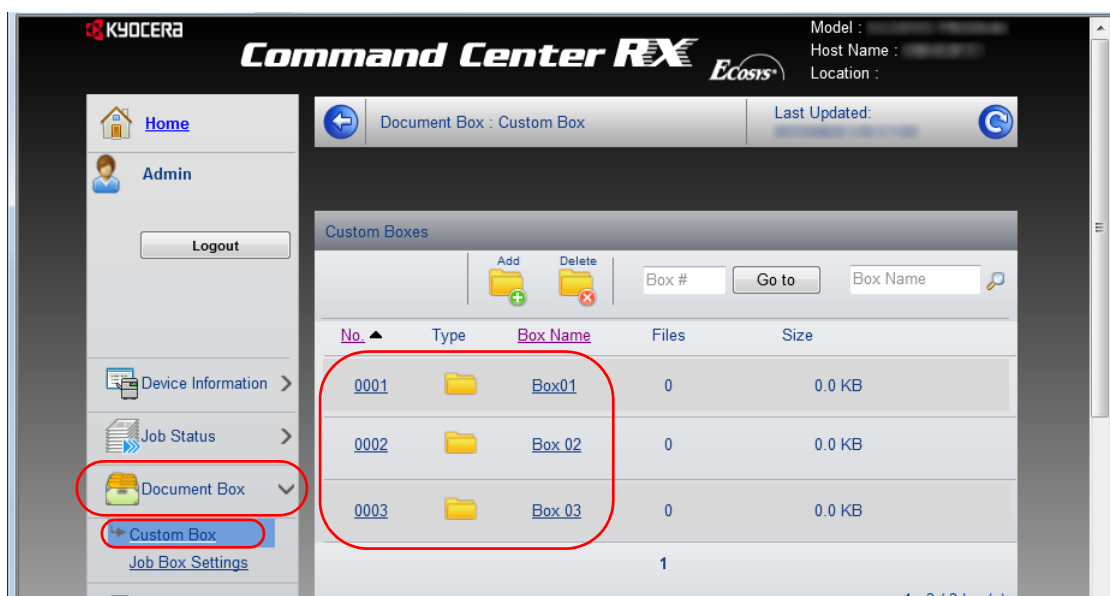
KYOCERA

Command Center RX

Ecosys

Model :
Host Name :
Location :

Home

Admin

Logout

Document Box : Custom Box

Last Updated:
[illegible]

Custom Boxes

Add

Delete

Box #

Go to

Box Name

| No. ▲ | Type | Box Name | Files | Size |
|---|---|---|---|---|
| 0001 | | Box01 | 0 | 0.0 KB |
| 0002 | | Box 02 | 0 | 0.0 KB |
| 0003 | | Box 03 | 0 | 0.0 KB |

1

Device Information

Job Status

Document Box

Custom Box

Job Box Settings

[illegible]